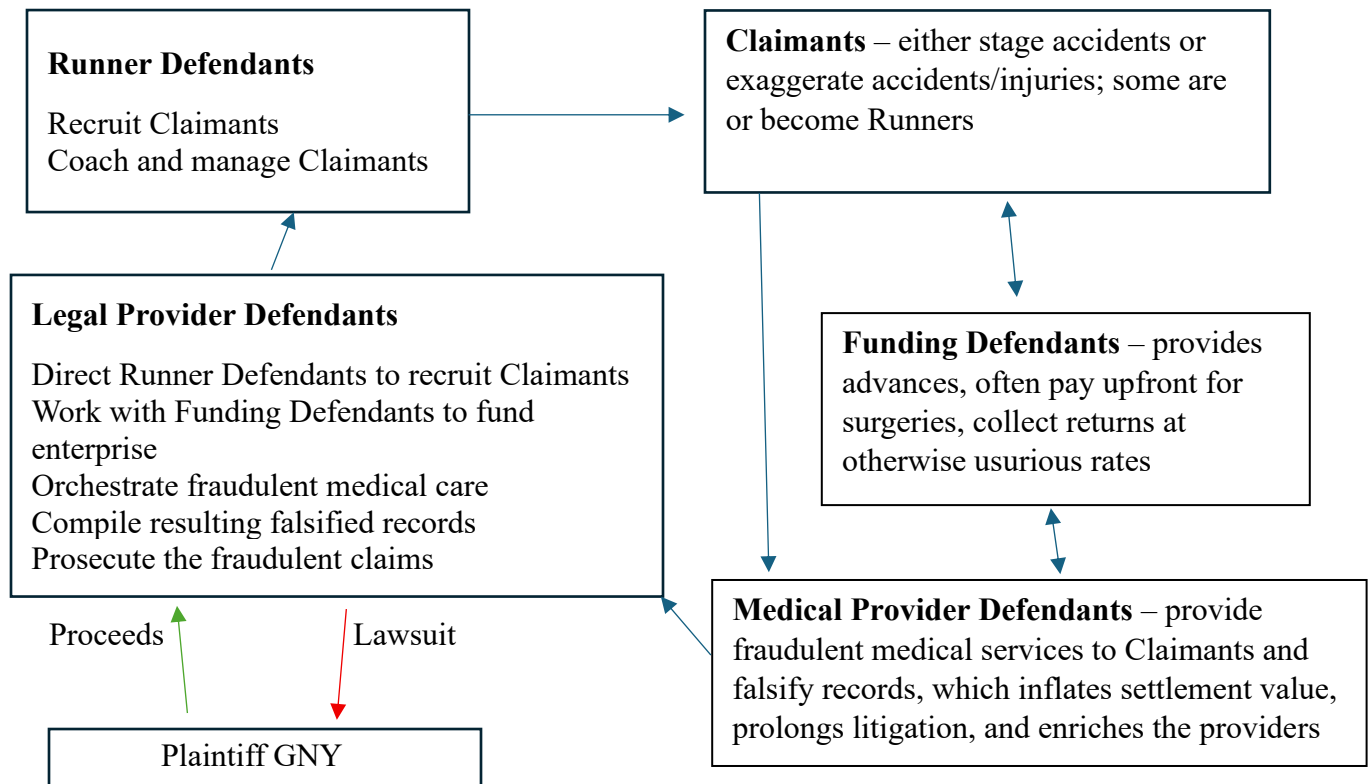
**Runner Defendants**

Recruit Claimants
Coach and manage Claimants

**Claimants** – either stage accidents or exaggerate accidents/injuries; some are or become Runners

**Legal Provider Defendants**

Direct Runner Defendants to recruit Claimants
Work with Funding Defendants to fund enterprise
Orchestrate fraudulent medical care
Compile resulting falsified records
Prosecute the fraudulent claims

**Funding Defendants** – provides advances, often pay upfront for surgeries, collect returns at otherwise usurious rates

**Medical Provider Defendants** – provide fraudulent medical services to Claimants and falsify records, which inflates settlement value, prolongs litigation, and enriches the providers

Proceeds

Lawsuit

Plaintiff GNY